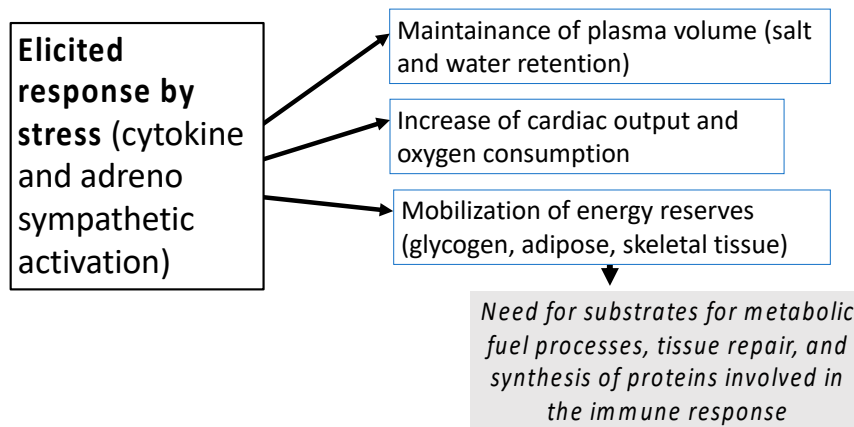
**Elicited response by stress** (cytokine and adreno sympathetic activation)

Maintainance of plasma volume (salt and water retention)

Increase of cardiac output and oxygen consumption

Mobilization of energy reserves (glycogen, adipose, skeletal tissue)

*Need for substrates for metabolic fuel processes, tissue repair, and synthesis of proteins involved in the immune response*